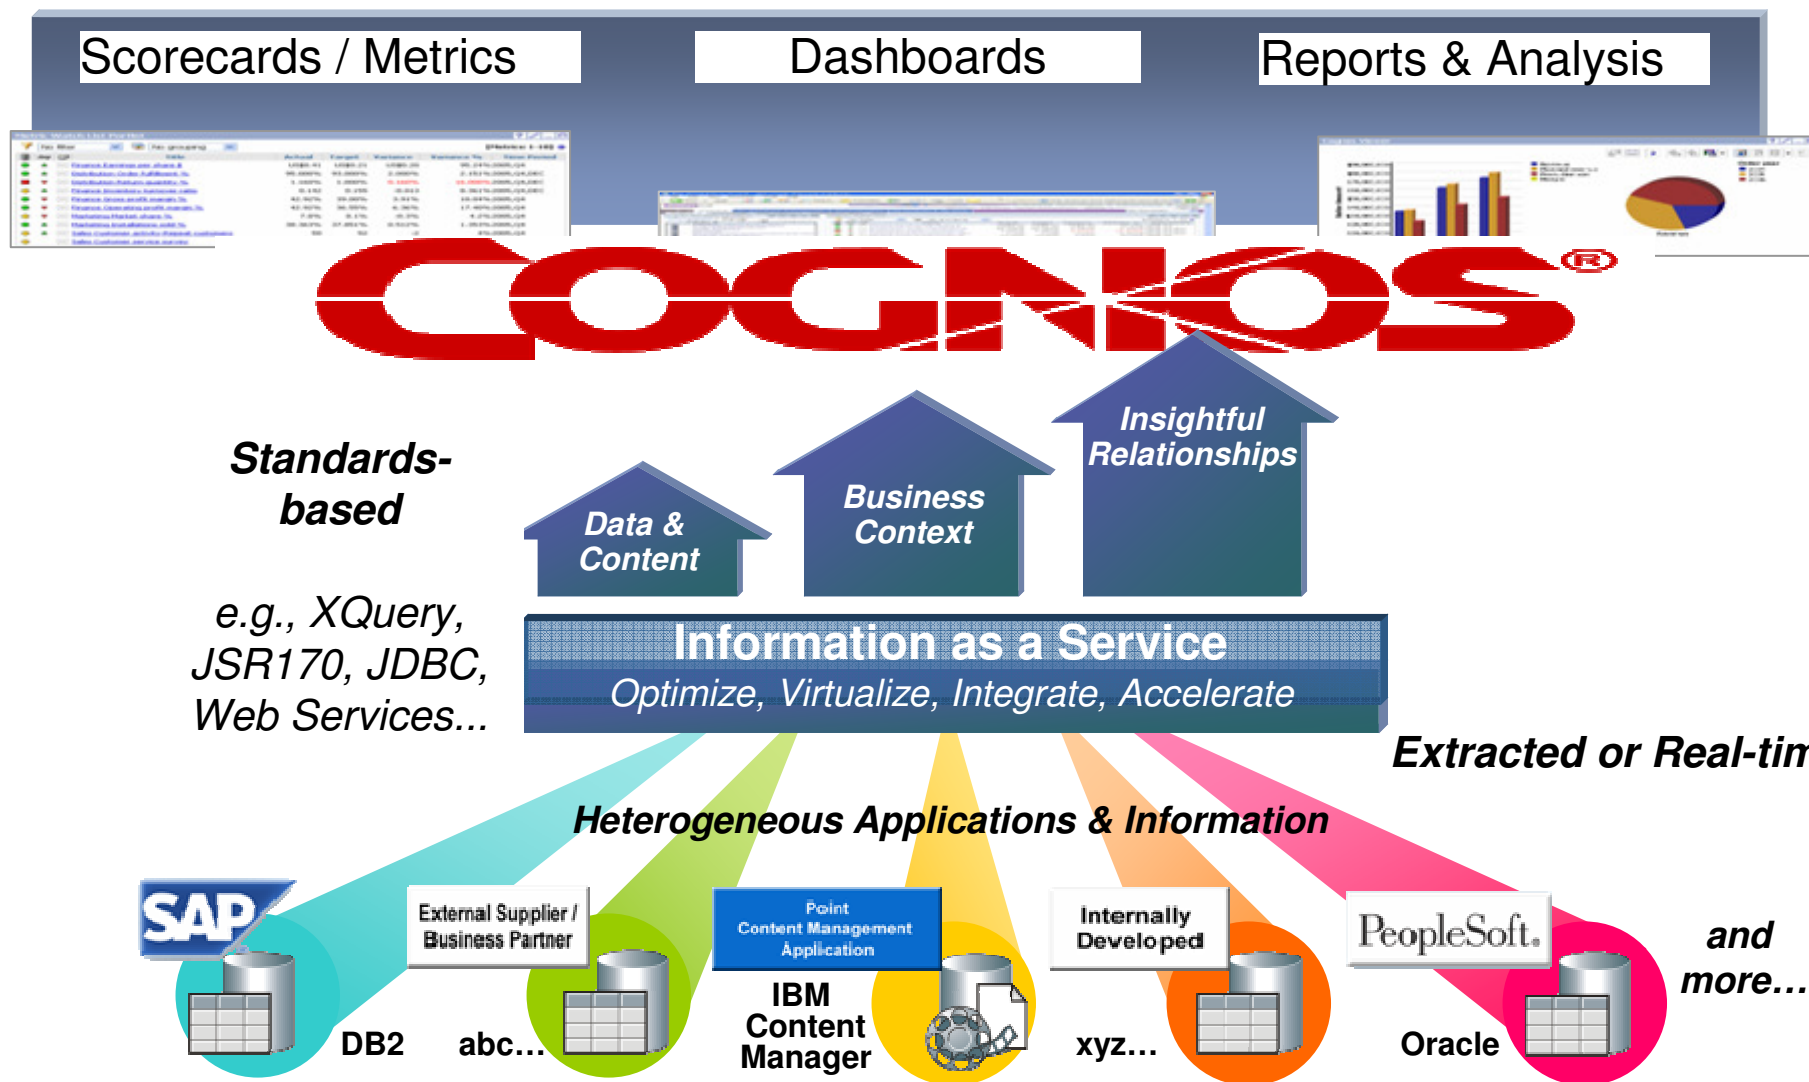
Scorecards / Metrics

Dashboards

Reports & Analysis

COGNOS®

Standards-based

e.g., XQuery, JSR170, JDBC, Web Services...

Data & Content

Business Context

Insightful Relationships

Information as a Service

Optimize, Virtualize, Integrate, Accelerate

Extracted or Real-tim

Heterogeneous Applications & Information

SAP

DB2

External Supplier / Business Partner

abc…

Point Content Management Application

IBM Content Manager

Internally Developed

xyz…

PeopleSoft.

Oracle

and more…